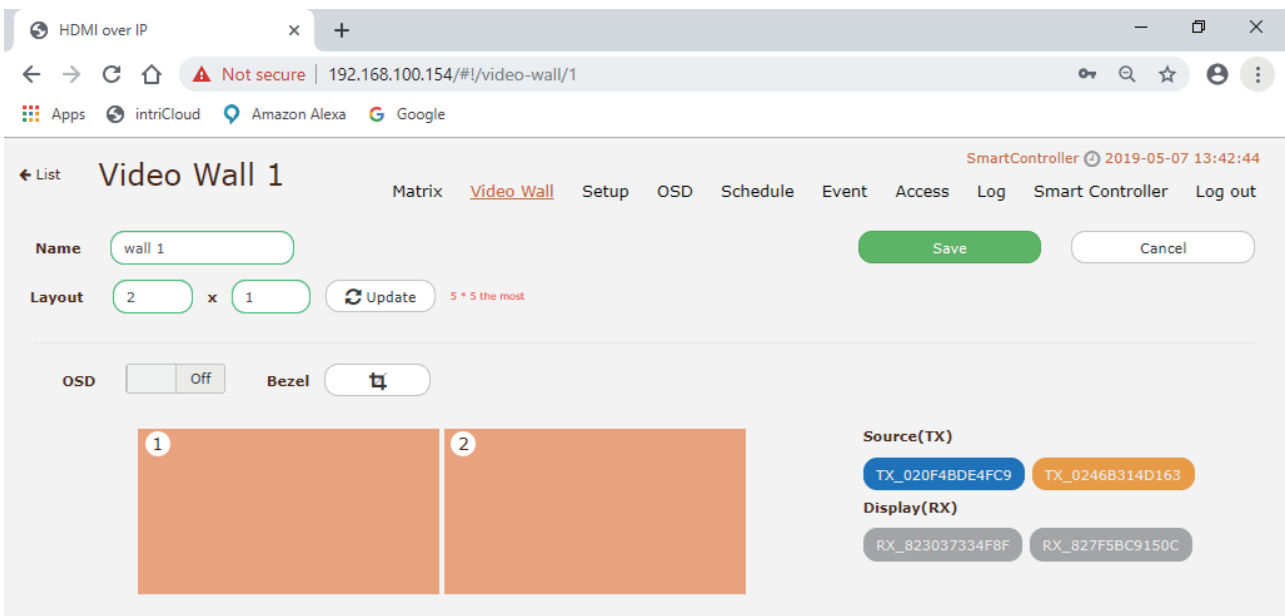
HDMI over IP ×
+
Not secure | 192.168.100.154/#!/video-wall/1
Apps intriCloud Amazon Alexa Google

← List Video Wall 1

SmartController 2019-05-07 13:42:44

Matrix Video Wall Setup OSD Schedule Event Access Log Smart Controller Log out

Name wall 1

Save Cancel

Layout 2 x 1 Update 5 * 5 the most

OSD Off Bezel

1 2

Source(TX)
TX_020F4BDE4FC9 TX_0246B314D163
Display(RX)
RX_823037334F8F RX_827F5BC9150C